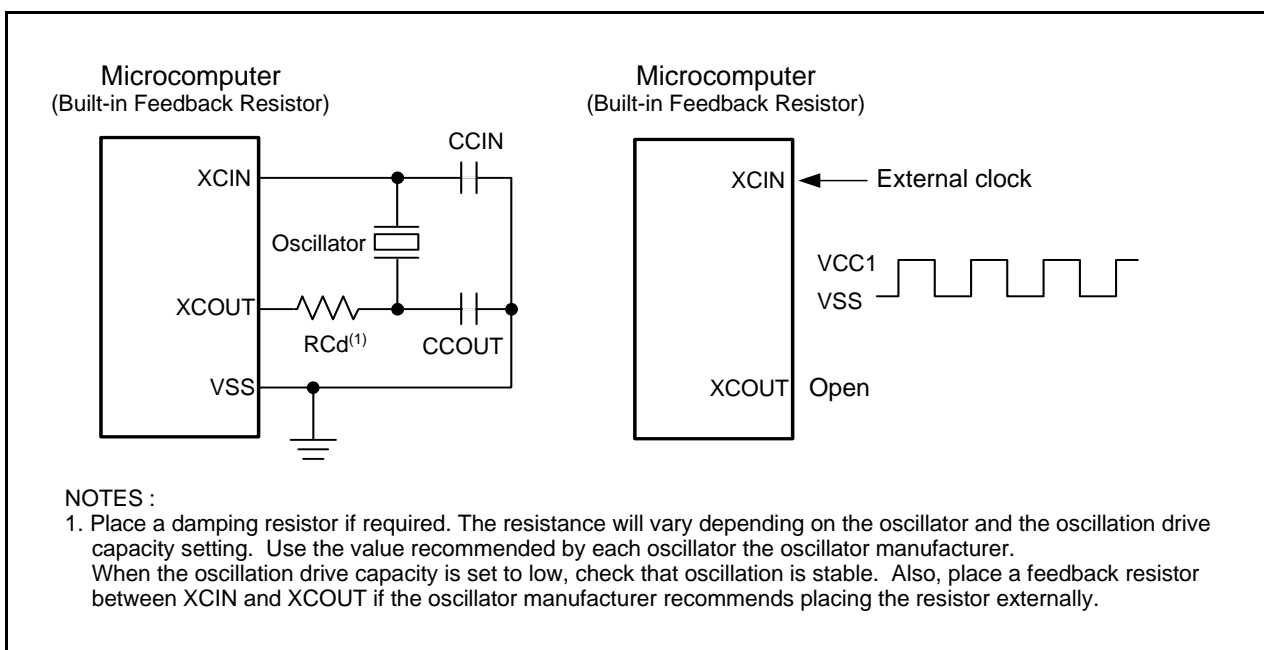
Microcomputer
(Built-in Feedback Resistor)

XCIN

XCOUT

VSS

CCIN

Oscillator

RCd$^{(1)}$

CCOUT

Microcomputer
(Built-in Feedback Resistor)

XCIN

External clock

VCC1

VSS

XCOUT

Open

NOTES :
1. Place a damping resistor if required. The resistance will vary depending on the oscillator and the oscillation drive capacity setting. Use the value recommended by each oscillator the oscillator manufacturer.
When the oscillation drive capacity is set to low, check that oscillation is stable. Also, place a feedback resistor between XCIN and XCOUT if the oscillator manufacturer recommends placing the resistor externally.